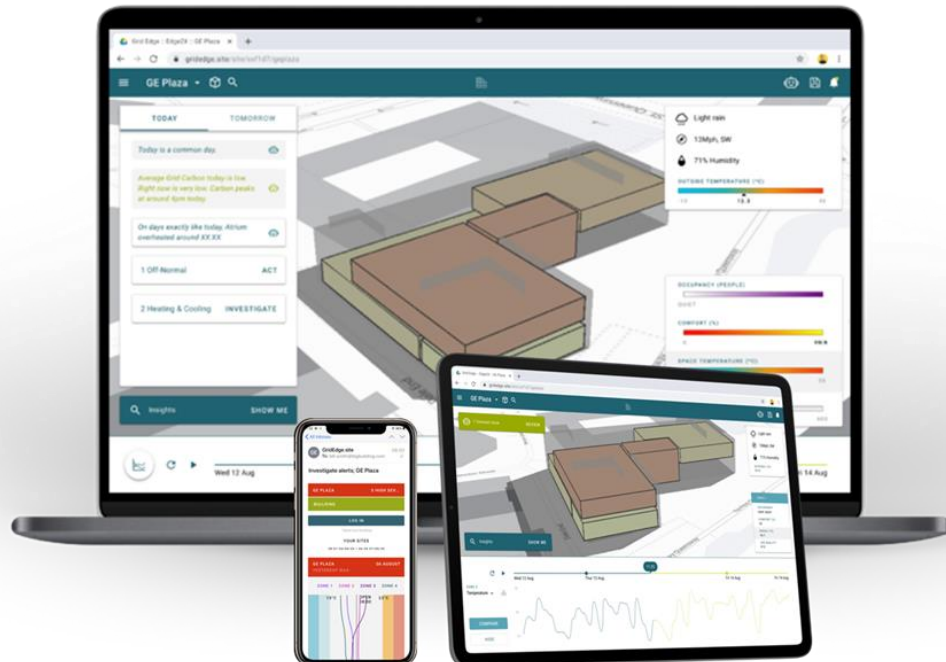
Grid Edge | Edge2X | GE Plaza

gridedge.site/site/ref1d1/geplaza

GE Plaza

TODAY

TOMORROW

Today is a common day.

Average Grid Carbon today is low. Right now is very low. Carbon peaks at around 6pm today.

On days exactly like today, Atrium overheated around XX:XX

1 Off-Normal

ACT

2 Heating & Cooling

INVESTIGATE

Insights

SHOW ME

Light rain

13Mph, SW

71% Humidity

OUTSIDE TEMPERATURE (°C)

12.3

OCCUPANCY (PEOPLE)

COMFORT (%)

SPACE TEMPERATURE (°C)

Wed 12 Aug

14 Aug

GridEdge.site

Investigate alerts, GE Plaza

GE PLAZA

LOG IN

YOUR SITES

GE PLAZA

GE Plaza

Insights

SHOW ME

Wed 12 Aug

Temperature

COMPARE

ADD